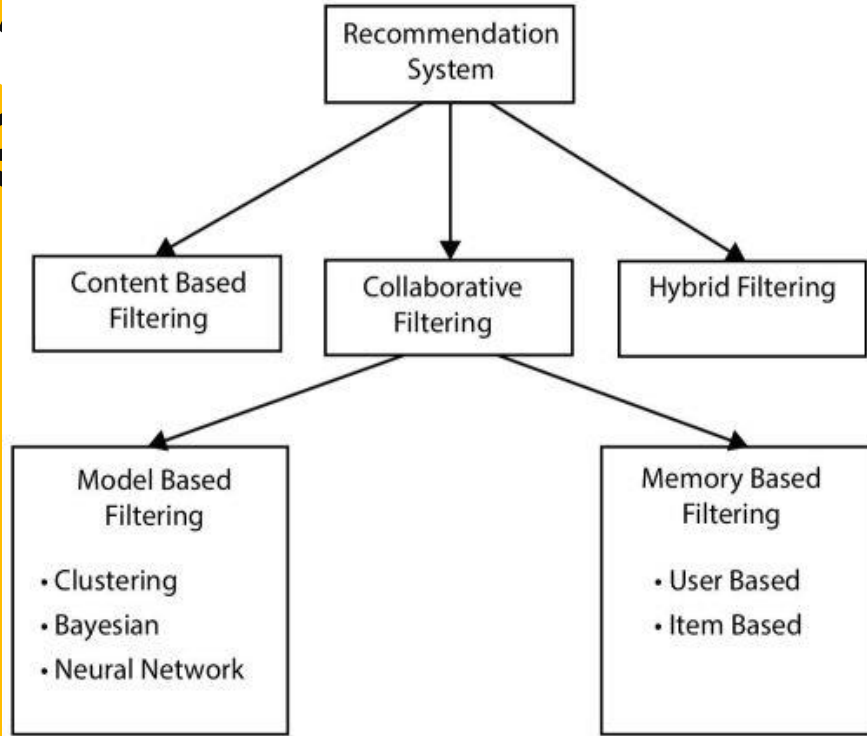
Recommendation System

Content Based Filtering

Collaborative Filtering

Hybrid Filtering

Model Based Filtering

• Clustering
• Bayesian
• Neural Network

Memory Based Filtering

• User Based
• Item Based